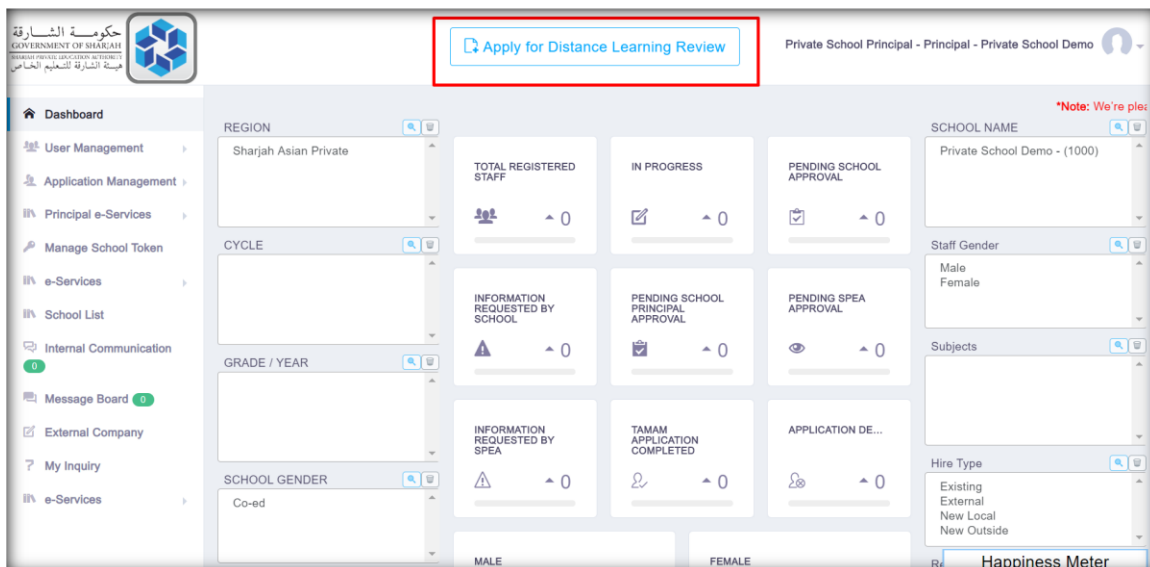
حكومة الشارقة
GOVERNMENT OF SHARJAH
SHARJAH PRIVATE EDUCATION AUTHORITY
هيئة الشارقة للتعليم الخاص

Apply for Distance Learning Review

Private School Principal - Principal - Private School Demo

Dashboard
User Management
Application Management
Principal e-Services
Manage School Token
e-Services
School List
Internal Communication 0
Message Board 0
External Company
My Inquiry
e-Services

REGION
Sharjah Asian Private

CYCLE

GRADE / YEAR

SCHOOL GENDER
Co-ed

TOTAL REGISTERED STAFF 0
IN PROGRESS 0
PENDING SCHOOL APPROVAL 0
INFORMATION REQUESTED BY SCHOOL 0
PENDING SCHOOL PRINCIPAL APPROVAL 0
PENDING SPEA APPROVAL 0
INFORMATION REQUESTED BY SPEA 0
TAMAM APPLICATION COMPLETED 0
APPLICATION DE... 0
MALE
FEMALE

*Note: We're plea

SCHOOL NAME
Private School Demo - (1000)

Staff Gender
Male
Female

Subjects

Hire Type
Existing
External
New Local
New Outside

Re

Happiness Meter